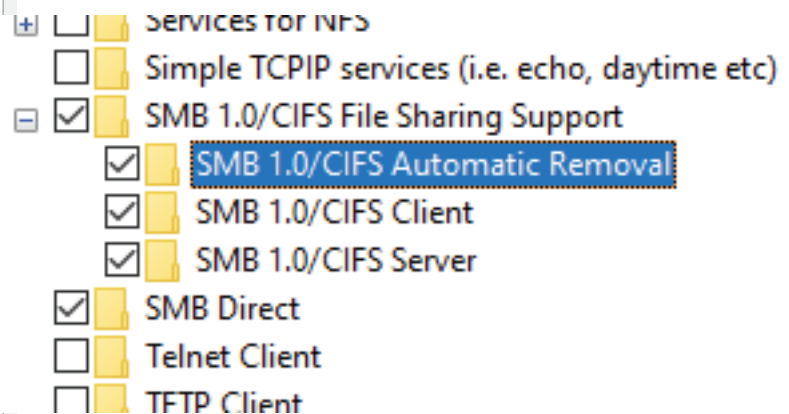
Services for NFS
Simple TCPIP services (i.e. echo, daytime etc)
SMB 1.0/CIFS File Sharing Support
SMB 1.0/CIFS Automatic Removal
SMB 1.0/CIFS Client
SMB 1.0/CIFS Server
SMB Direct
Telnet Client
TFTP Client